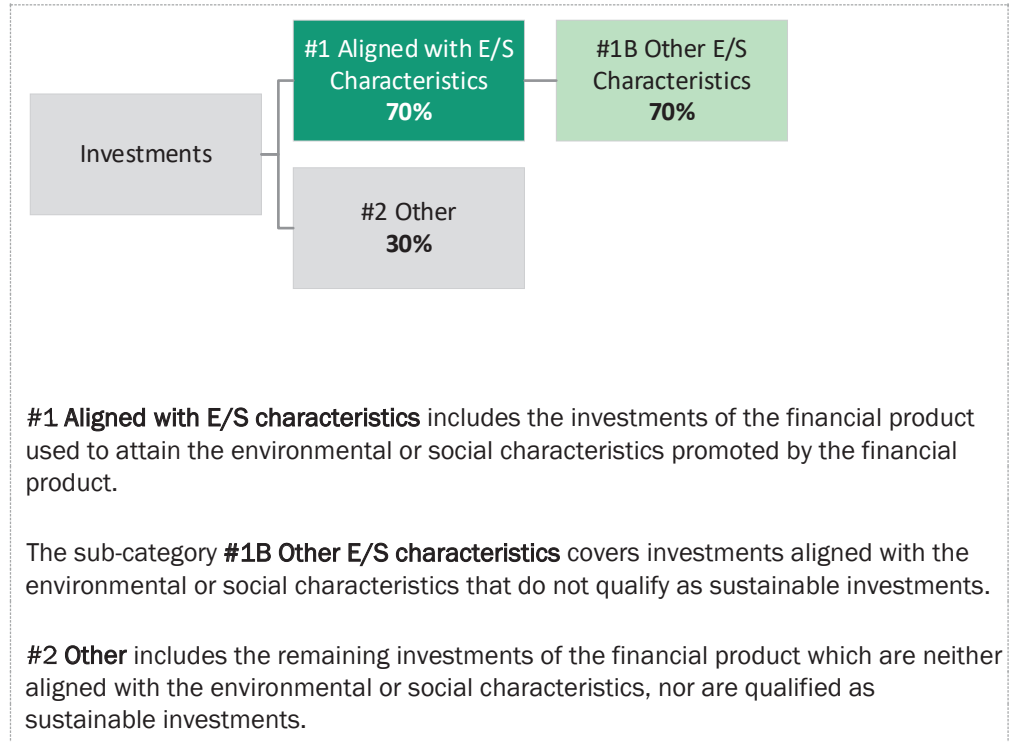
Investments

#1 Aligned with E/S Characteristics
70%

#1B Other E/S Characteristics
70%

#2 Other
30%

#1 Aligned with E/S characteristics includes the investments of the financial product used to attain the environmental or social characteristics promoted by the financial product.

The sub-category #1B Other E/S characteristics covers investments aligned with the environmental or social characteristics that do not qualify as sustainable investments.

#2 Other includes the remaining investments of the financial product which are neither aligned with the environmental or social characteristics, nor are qualified as sustainable investments.